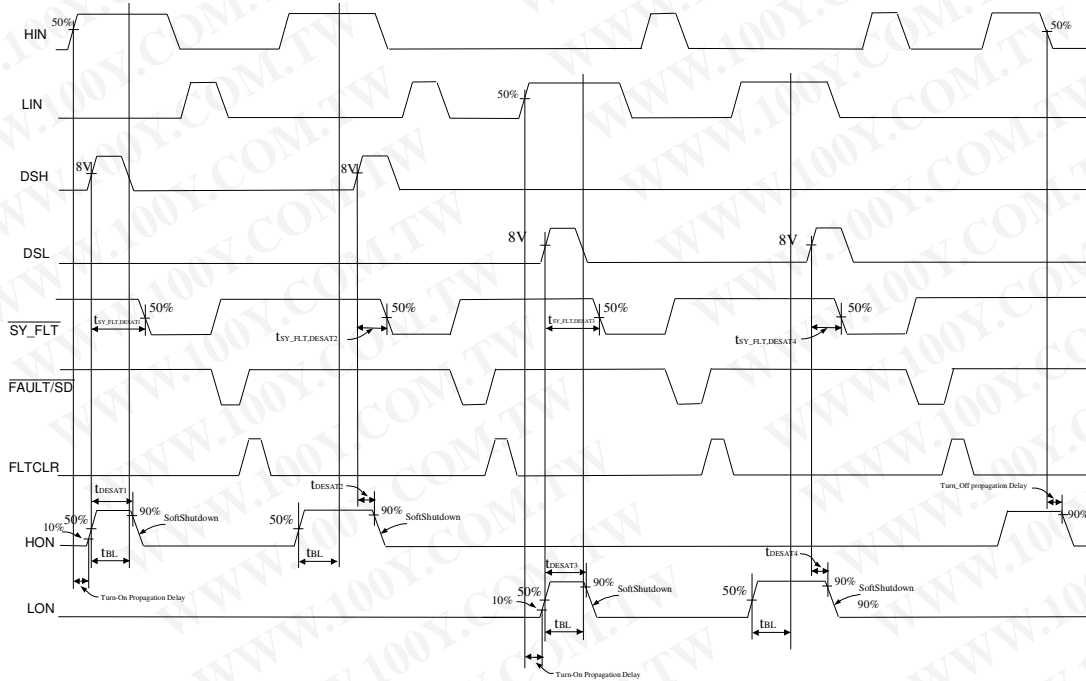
HIN
50%
50%
LIN
50%
DSH
8V
8V
DSL
8V
8V
$\overline{SY\_FLT}$
$t_{SY\_FLT,DESAT1}$
50%
$t_{SY\_FLT,DESAT2}$
50%
$t_{SY\_FLT,DESAT3}$
50%
$t_{SY\_FLT,DESAT4}$
50%
$\overline{FAULT/SD}$
FLTCLR
$t_{DESAT1}$
$t_{DESAT2}$
Turn_Off propagation Delay
10%
50%
90%
SoftShutdown
50%
90%
SoftShutdown
90%
HON
$t_{BL}$
$t_{BL}$
$t_{DESAT3}$
$t_{DESAT4}$
Turn-On Propagation Delay
10%
50%
90%
SoftShutdown
50%
90%
SoftShutdown
90%
LON
$t_{BL}$
$t_{BL}$
Turn-On Propagation Delay
WWW.100Y.COM.TW